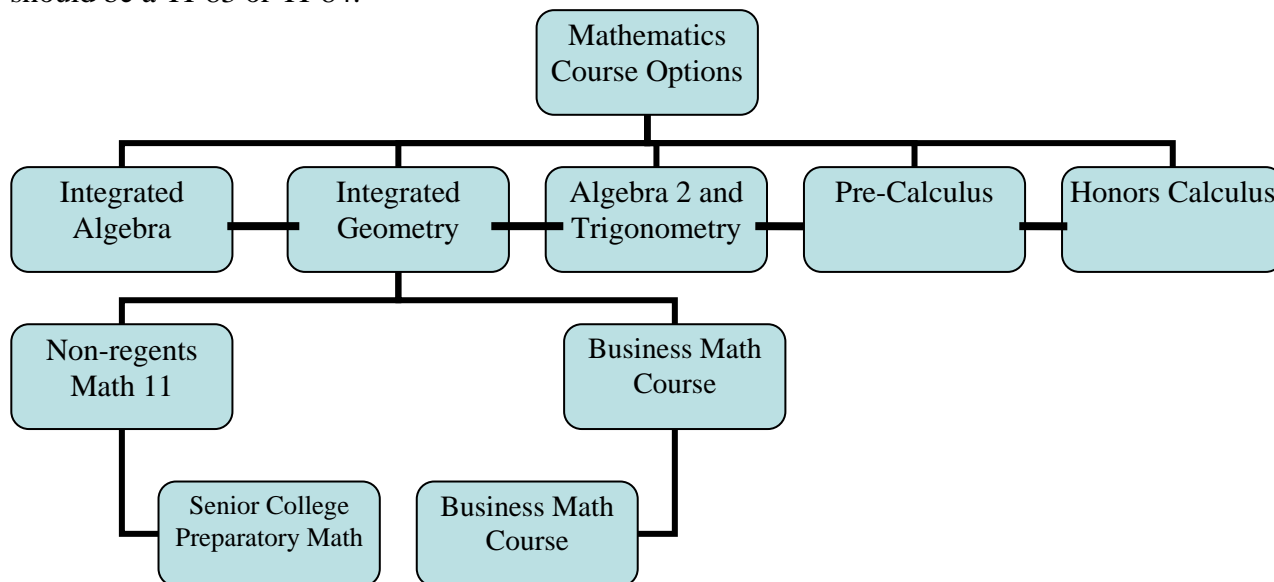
should be a TI 83 or TI 84.

Mathematics Course Options

Integrated Algebra

Integrated Geometry

Algebra 2 and Trigonometry

Pre-Calculus

Honors Calculus

Non-regents Math 11

Business Math Course

Senior College Preparatory Math

Business Math Course